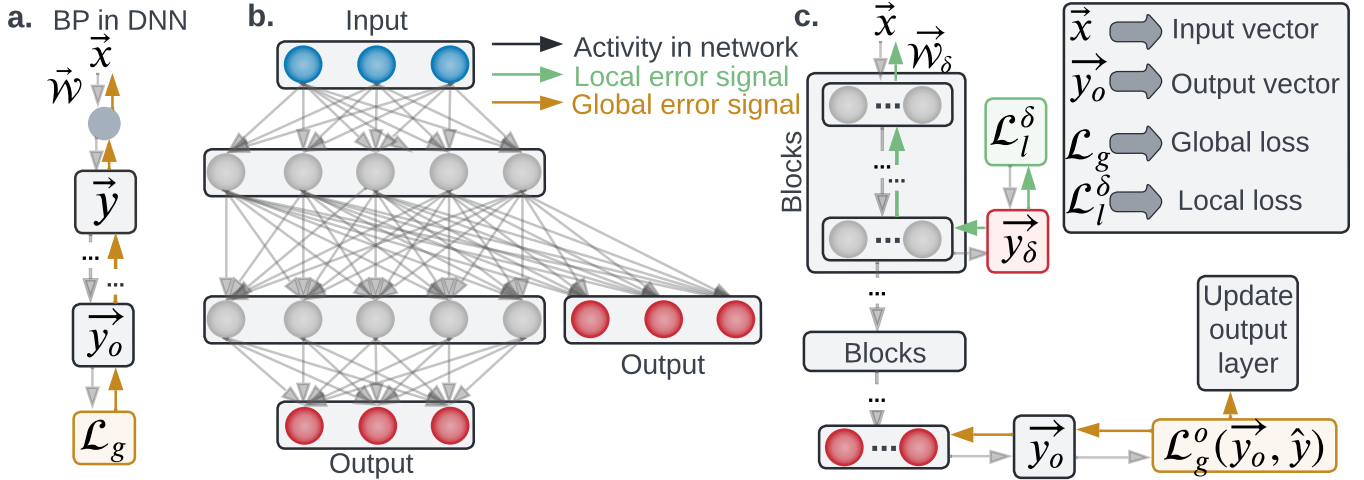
a. BP in DNN

$\vec{x}$

$\vec{\mathcal{W}}$

$\vec{y}$

...

...

$\vec{y_o}$

$\mathcal{L}_g$

b.

Input

Activity in network

Local error signal

Global error signal

Output

Output

c.

$\vec{x}$

$\vec{\mathcal{W}_\delta}$

...

...

...

Blocks

...

$\mathcal{L}_l^\delta$

$\vec{y_\delta}$

...

Blocks

...

...

$\vec{y_o}$

$\mathcal{L}_g^o(\vec{y_o}, \hat{y})$

Update output layer

$\vec{x}$ Input vector

$\vec{y_o}$ Output vector

$\mathcal{L}_g$ Global loss

$\mathcal{L}_l^\delta$ Local loss